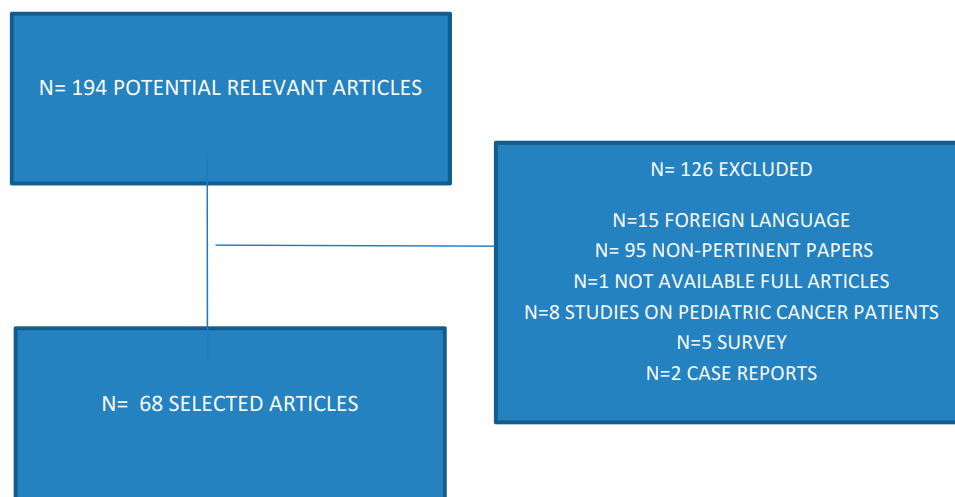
N= 194 POTENTIAL RELEVANT ARTICLES

N= 126 EXCLUDED

N=15 FOREIGN LANGUAGE
N= 95 NON-PERTINENT PAPERS
N=1 NOT AVAILABLE FULL ARTICLES
N=8 STUDIES ON PEDIATRIC CANCER PATIENTS
N=5 SURVEY
N=2 CASE REPORTS

N= 68 SELECTED ARTICLES